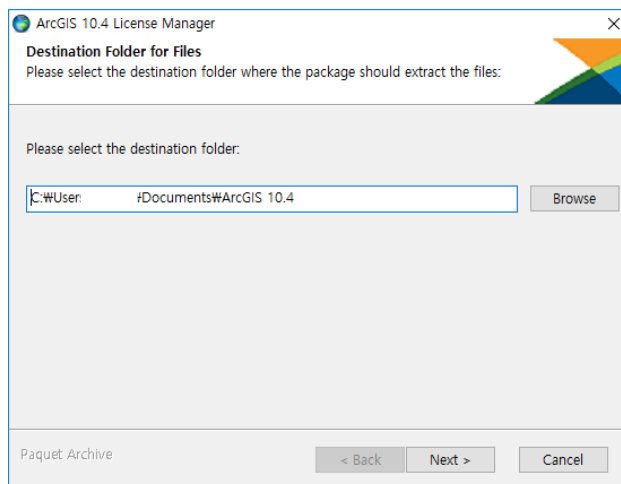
ArcGIS 10.4 License Manager

Destination Folder for Files
Please select the destination folder where the package should extract the files:

Please select the destination folder:

C:₩User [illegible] ₩Documents₩ArcGIS 10.4

Browse

Paquet Archive

< Back

Next >

Cancel